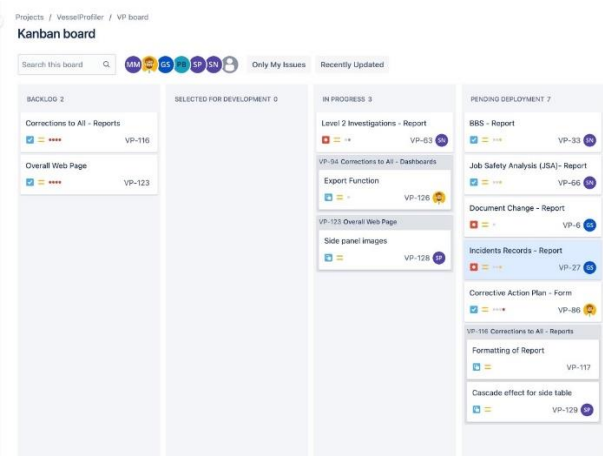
Projects / VesselProfiler / VP board

Kanban board

Search this board

MM GS SP SN

Only My Issues

Recently Updated

BACKLOG 2

Corrections to All - Reports

VP-116

Overall Web Page

VP-123

SELECTED FOR DEVELOPMENT 0

IN PROGRESS 3

Level 2 Investigations - Report

VP-63 SN

VP-94 Corrections to All - Dashboards

Export Function

VP-126

VP-123 Overall Web Page

Side panel images

VP-128 SP

PENDING DEPLOYMENT 7

BBS - Report

VP-33 SN

Job Safety Analysis (JSA)- Report

VP-66 SN

Document Change - Report

VP-6 GS

Incidents Records - Report

VP-27 GS

Corrective Action Plan - Form

VP-86

VP-116 Corrections to All - Reports

Formatting of Report

VP-117

Cascade effect for side table

VP-129 SP